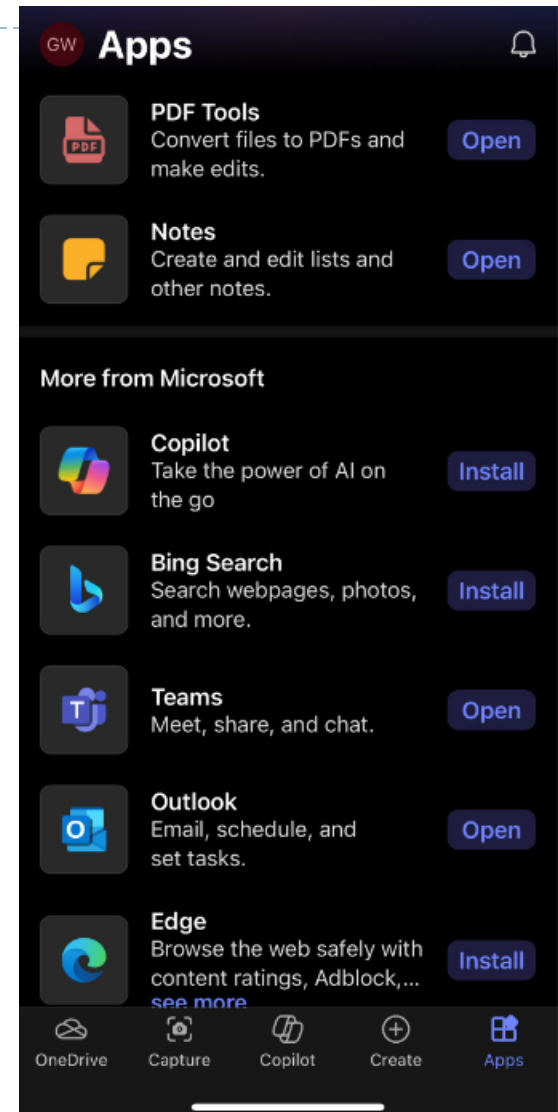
GW Apps

PDF
PDF Tools
Convert files to PDFs and make edits.
Open

Notes
Create and edit lists and other notes.
Open

More from Microsoft

Copilot
Take the power of AI on the go
Install

Bing Search
Search webpages, photos, and more.
Install

Teams
Meet, share, and chat.
Open

Outlook
Email, schedule, and set tasks.
Open

Edge
Browse the web safely with content ratings, Adblock,...
see more
Install

OneDrive Capture Copilot Create Apps